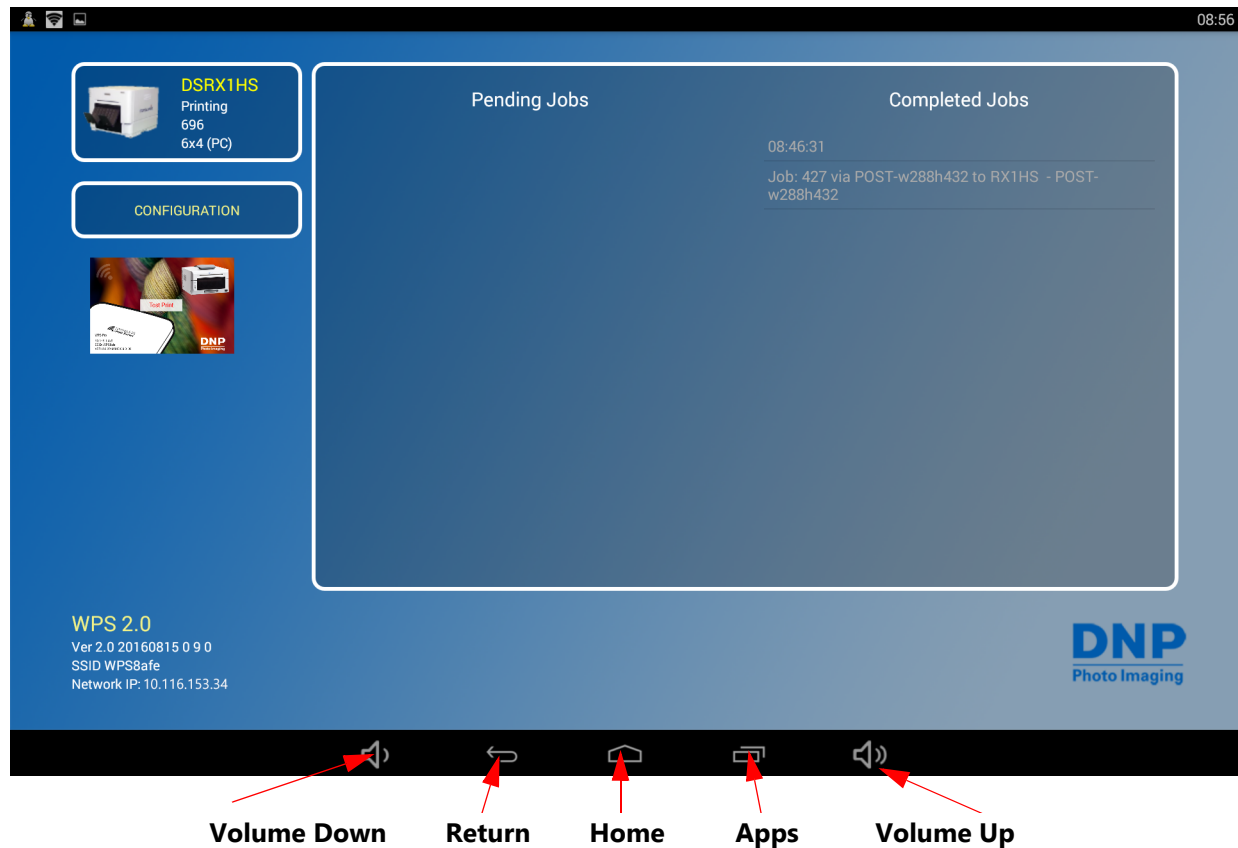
08:56

DSRX1HS
Printing
696
6x4 (PC)

CONFIGURATION

Test Print
DNP

Pending Jobs

Completed Jobs

08:46:31

Job: 427 via POST-w288h432 to RX1HS - POST-w288h432

WPS 2.0
Ver 2.0 20160815 0 9 0
SSID WPS8afe
Network IP: 10.116.153.34

DNP
Photo Imaging

Volume Down
Return
Home
Apps
Volume Up